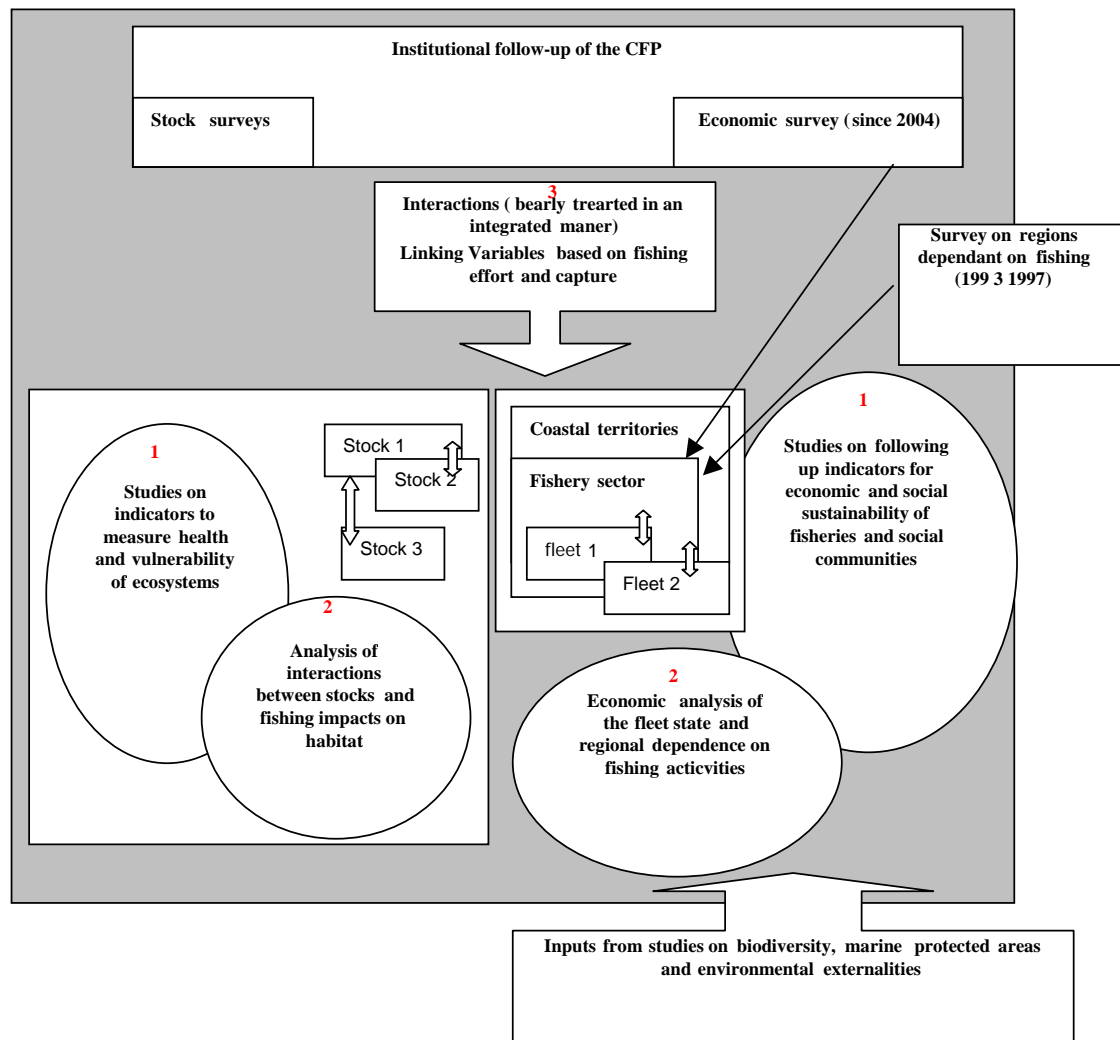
Institutional follow-up of the CFP

Stock surveys

Economic survey ( since 2004)

3
Interactions ( bearly trearted in an integrated maner)
Linking Variables based on fishing effort and capture

Survey on regions dependant on fishing (199 3 1997)

1
Studies on indicators to measure health and vulnerability of ecosystems

Stock 1
Stock 2
Stock 3

2
Analysis of interactions between stocks and fishing impacts on habitat

Coastal territories
Fishery sector
fleet 1
Fleet 2

1
Studies on following up indicators for economic and social sustainability of fisheries and social communities

2
Economic analysis of the fleet state and regional dependence on fishing acticvities

Inputs from studies on biodiversity, marine protected areas and environmental externalities